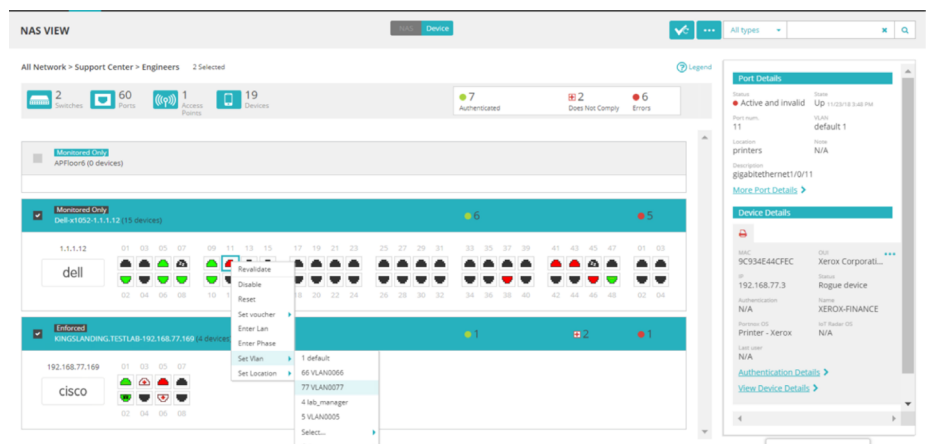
NAS VIEW

NAS Device

All types

All Network > Support Center > Engineers 2 Selected

Legend

2 Switches 60 Ports 1 Access Points 19 Devices

7 Authenticated 2 Does Not Comply 6 Errors

Monitored Only
APFloor6 (0 devices)

Monitored Only
Dell-x1052-1.1.1.12 (15 devices)

6 5

1.1.1.12

dell

01 03 05 07 09 11 13 15 17 19 21 23 25 27 29 31 33 35 37 39 41 43 45 47 01 03
02 04 06 08 10 12 34 36 38 40 42 44 46 48 02 04

Revalidate
Disable
Reset
Set voucher
Enter Lan
Enter Phase
Set Vlan
Set Location

Enforced
KINGSLANDING.TESTLAB-192.168.77.169 (4 devices)

1 2 1

192.168.77.169

cisco

01 03 05
02 04 06

1 default
66 VLAN0066
77 VLAN0077
4 lab_manager
5 VLAN0005
Select...

Port Details

Status
Active and invalid

State
Up 11/23/18 3:46 PM

Port num.
11

VLAN
default 1

Location
printers

Note
N/A

Description
gigabitethernet1/0/11

More Port Details

Device Details

MAC
9C934E44CFEC

OUI
Xerox Corporati...

IP
192.168.77.3

Status
Rogue device

Authentication
N/A

Name
XEROX-FINANCE

Fortinac OS
Printer - Xerox

IoT Radar OS
N/A

Last user
N/A

Authentication Details

View Device Details